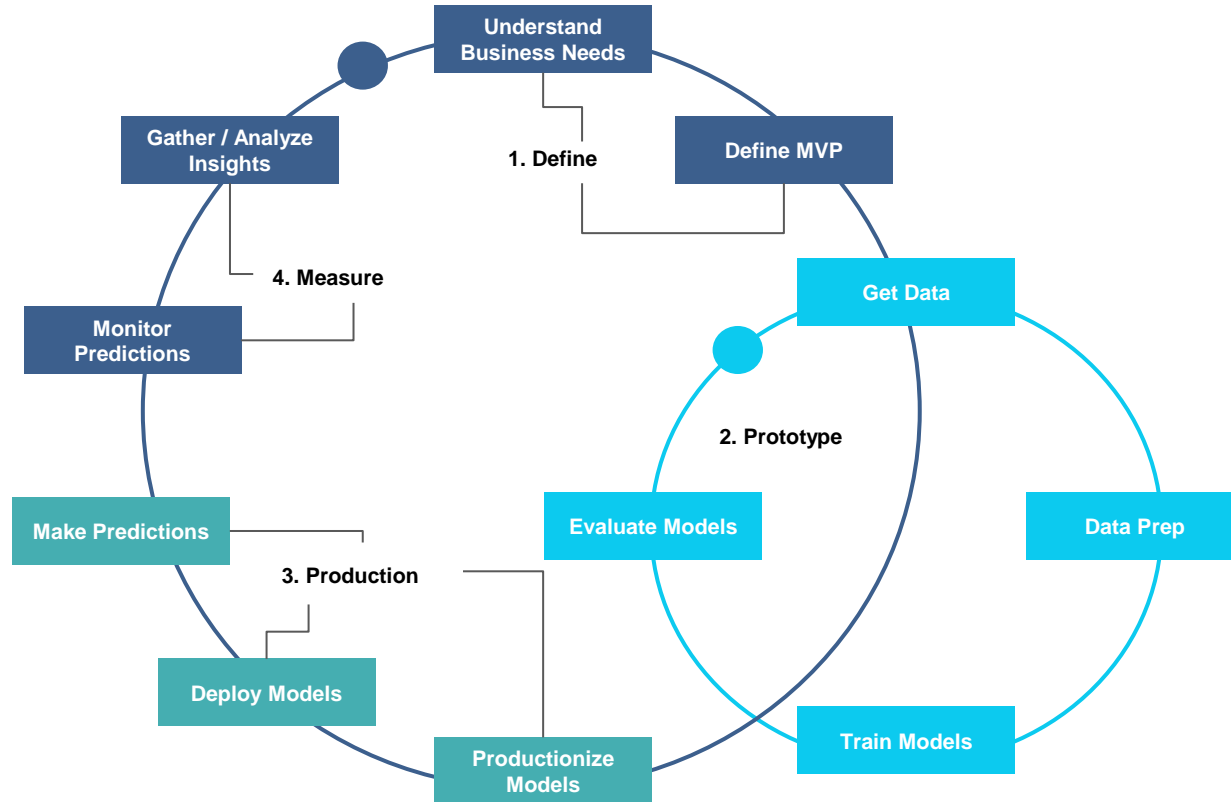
Understand Business Needs

Gather / Analyze Insights

1. Define

Define MVP

4. Measure

Get Data

Monitor Predictions

2. Prototype

Make Predictions

Evaluate Models

Data Prep

3. Production

Deploy Models

Train Models

Productionize Models